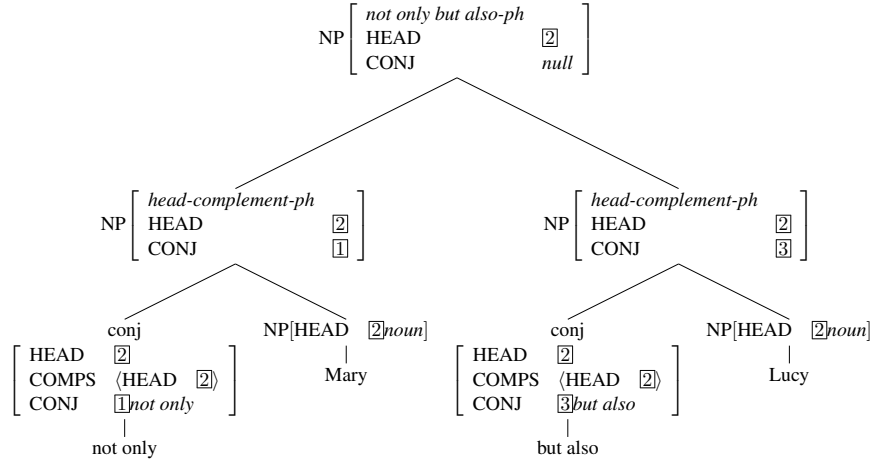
NP $\begin{bmatrix} \textit{not only but also-ph} & \\ \text{HEAD} & \boxed{2} \\ \text{CONJ} & \textit{null} \end{bmatrix}$

NP $\begin{bmatrix} \textit{head-complement-ph} & \\ \text{HEAD} & \boxed{2} \\ \text{CONJ} & \boxed{1} \end{bmatrix}$

NP $\begin{bmatrix} \textit{head-complement-ph} & \\ \text{HEAD} & \boxed{2} \\ \text{CONJ} & \boxed{3} \end{bmatrix}$

conj
$\begin{bmatrix} \text{HEAD} & \boxed{2} \\ \text{COMPS} & \langle \text{HEAD} \ \boxed{2} \rangle \\ \text{CONJ} & \boxed{1}\textit{not only} \end{bmatrix}$
not only

NP[HEAD $\boxed{2}$*noun*]
Mary

conj
$\begin{bmatrix} \text{HEAD} & \boxed{2} \\ \text{COMPS} & \langle \text{HEAD} \ \boxed{2} \rangle \\ \text{CONJ} & \boxed{3}\textit{but also} \end{bmatrix}$
but also

NP[HEAD $\boxed{2}$*noun*]
Lucy